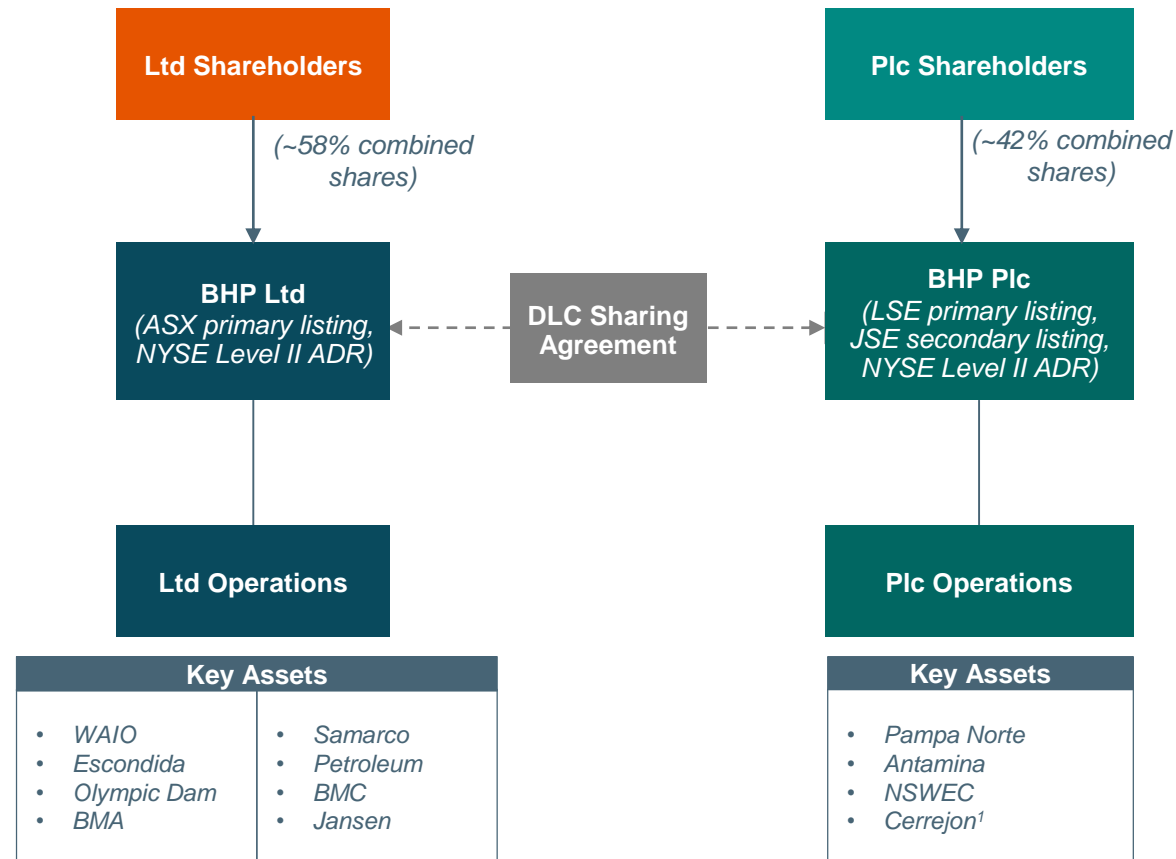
Ltd Shareholders

(~58% combined shares)

BHP Ltd
(ASX primary listing, NYSE Level II ADR)

DLC Sharing Agreement

Plc Shareholders

(~42% combined shares)

BHP Plc
(LSE primary listing, JSE secondary listing, NYSE Level II ADR)

Ltd Operations

Plc Operations

Key Assets

- WAIO
- Escondida
- Olympic Dam
- BMA

- Samarco
- Petroleum
- BMC
- Jansen

Key Assets

- Pampa Norte
- Antamina
- NSWEC
- Cerrejon$^1$